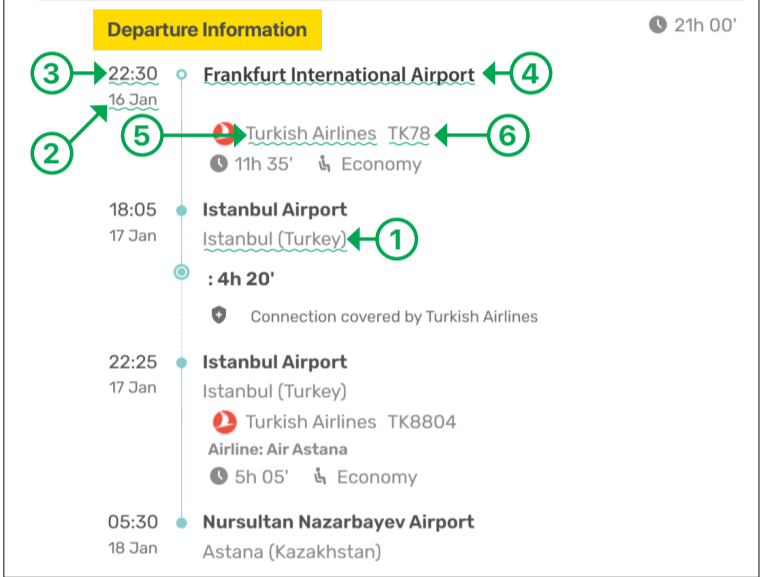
Departure Information

21h 00'

3 22:30 16 Jan 2

Frankfurt International Airport 4

5 Turkish Airlines TK78 6

11h 35' Economy

18:05 17 Jan

Istanbul Airport

Istanbul (Turkey) 1

: 4h 20'

Connection covered by Turkish Airlines

22:25 17 Jan

Istanbul Airport

Istanbul (Turkey)

Turkish Airlines TK8804

Airline: Air Astana

5h 05' Economy

05:30 18 Jan

Nursultan Nazarbayev Airport

Astana (Kazakhstan)